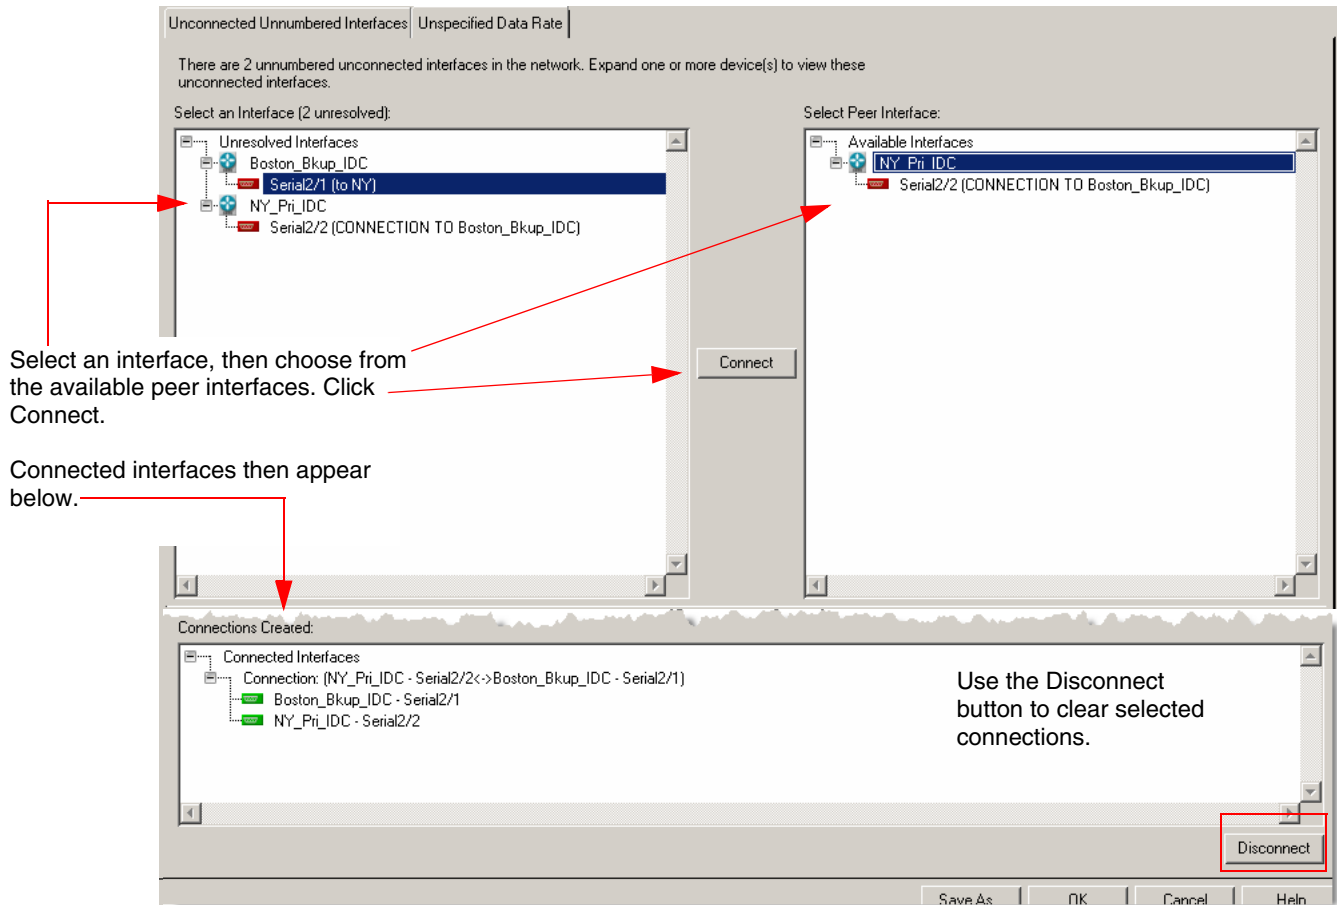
Unconnected Unnumbered Interfaces | Unspecified Data Rate

There are 2 unnumbered unconnected interfaces in the network. Expand one or more device(s) to view these unconnected interfaces.

Select an Interface (2 unresolved):

Unresolved Interfaces
Boston_Bkup_IDC
Serial2/1 (to NY)
NY_Pri_IDC
Serial2/2 (CONNECTION TO Boston_Bkup_IDC)

Select Peer Interface:

Available Interfaces
NY_Pri_IDC
Serial2/2 (CONNECTION TO Boston_Bkup_IDC)

Select an interface, then choose from the available peer interfaces. Click Connect.

Connect

Connected interfaces then appear below.

Connections Created:

Connected Interfaces
Connection: (NY_Pri_IDC - Serial2/2<->Boston_Bkup_IDC - Serial2/1)
Boston_Bkup_IDC - Serial2/1
NY_Pri_IDC - Serial2/2

Use the Disconnect button to clear selected connections.

Disconnect

Save As | OK | Cancel | Help